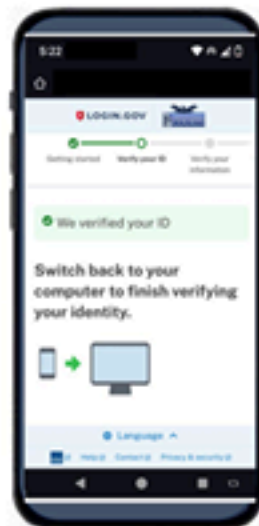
5:22

LOGIN.GOV

Getting started

Verify your ID

Verify your information

We verified your ID

Switch back to your computer to finish verifying your identity.

Language

Help

Contact

Privacy & security